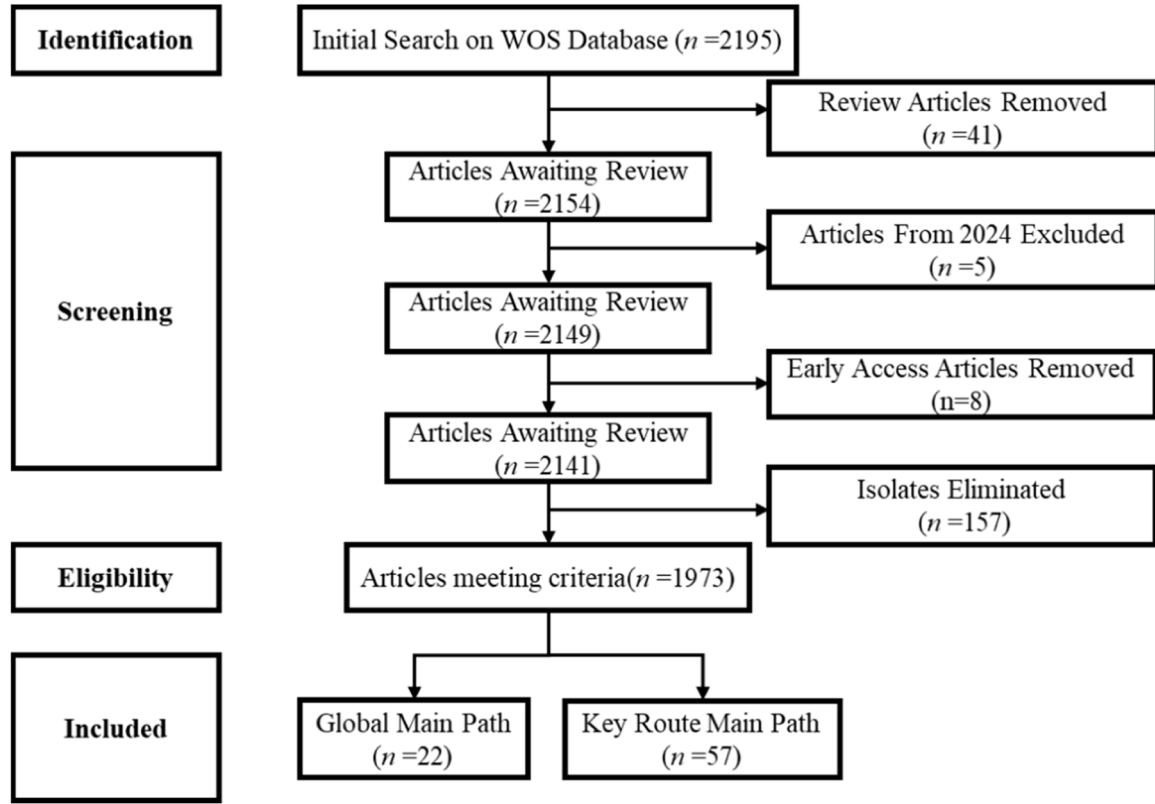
Identification

Initial Search on WOS Database ($n$ =2195)

Review Articles Removed ($n$ =41)

Screening

Articles Awaiting Review ($n$ =2154)

Articles From 2024 Excluded ($n$ =5)

Articles Awaiting Review ($n$ =2149)

Early Access Articles Removed (n=8)

Articles Awaiting Review ($n$ =2141)

Isolates Eliminated ($n$ =157)

Eligibility

Articles meeting criteria($n$ =1973)

Included

Global Main Path ($n$ =22)

Key Route Main Path ($n$ =57)